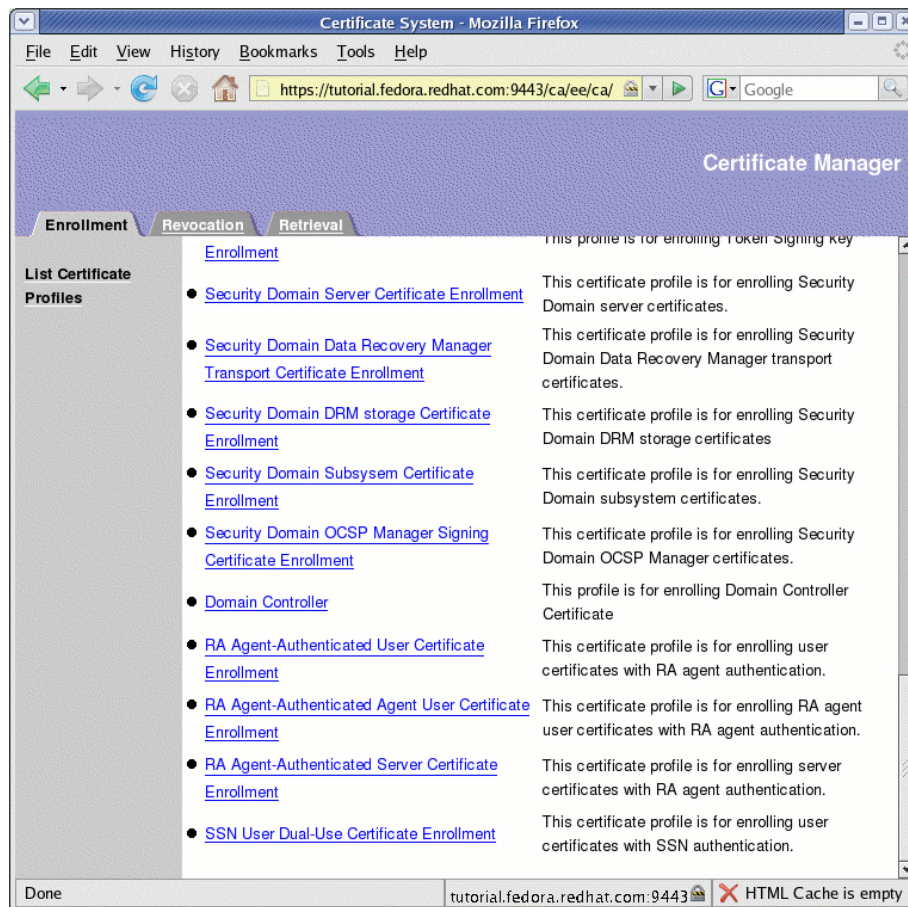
Certificate System - Mozilla Firefox

File Edit View History Bookmarks Tools Help

https://tutorial.fedora.redhat.com:9443/ca/ee/ca/

Google

Certificate Manager

Enrollment Revocation Retrieval

List Certificate Profiles

Enrollment — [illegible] This profile is for enrolling Token Signing key

- Security Domain Server Certificate Enrollment — This certificate profile is for enrolling Security Domain server certificates.
- Security Domain Data Recovery Manager Transport Certificate Enrollment — This certificate profile is for enrolling Security Domain Data Recovery Manager transport certificates.
- Security Domain DRM storage Certificate Enrollment — This certificate profile is for enrolling Security Domain DRM storage certificates
- Security Domain Subsysem Certificate Enrollment — This certificate profile is for enrolling Security Domain subsystem certificates.
- Security Domain OCSP Manager Signing Certificate Enrollment — This certificate profile is for enrolling Security Domain OCSP Manager certificates.
- Domain Controller — This profile is for enrolling Domain Controller Certificate
- RA Agent-Authenticated User Certificate Enrollment — This certificate profile is for enrolling user certificates with RA agent authentication.
- RA Agent-Authenticated Agent User Certificate Enrollment — This certificate profile is for enrolling RA agent user certificates with RA agent authentication.
- RA Agent-Authenticated Server Certificate Enrollment — This certificate profile is for enrolling server certificates with RA agent authentication.
- SSN User Dual-Use Certificate Enrollment — This certificate profile is for enrolling user certificates with SSN authentication.

Done tutorial.fedora.redhat.com:9443 HTML Cache is empty